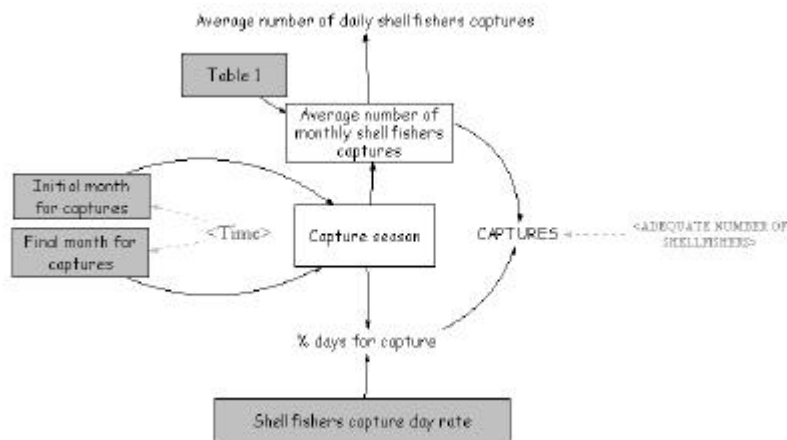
Average number of daily shell fishers captures

Table 1

Average number of monthly shell fishers captures

Initial month for captures

Final month for captures

<Time>

Capture season

CAPTURES

<ADEQUATE NUMBER OF SHELLFISHERS>

% days for capture

Shell fishers capture day rate